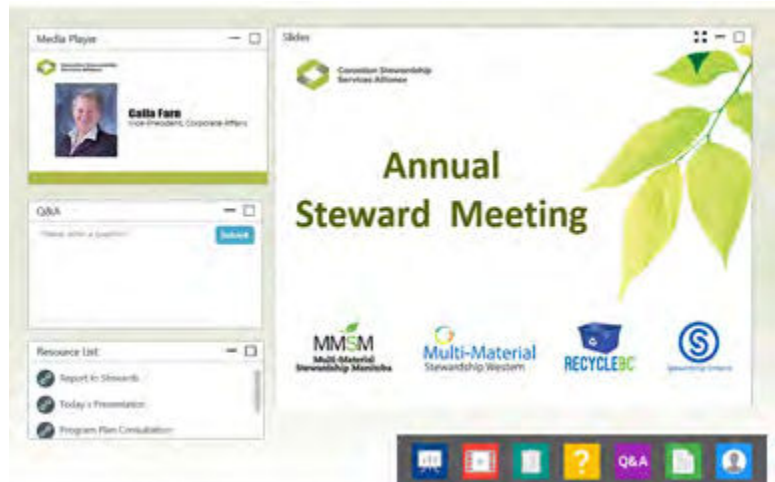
Media Player

Canadian Stewardship Services Alliance

Calla Farn
Vice-President, Corporate Affairs

Q&A

Please enter a question

Submit

Resource List

Report to Stewards

Today's Presentation

Program Plan Consultation

Slides

Canadian Stewardship Services Alliance

Annual Steward Meeting

MMSM
Multi-Material Stewardship Manitoba

Multi-Material Stewardship Western

RECYCLEBC

Stewardship Ontario

Q&A